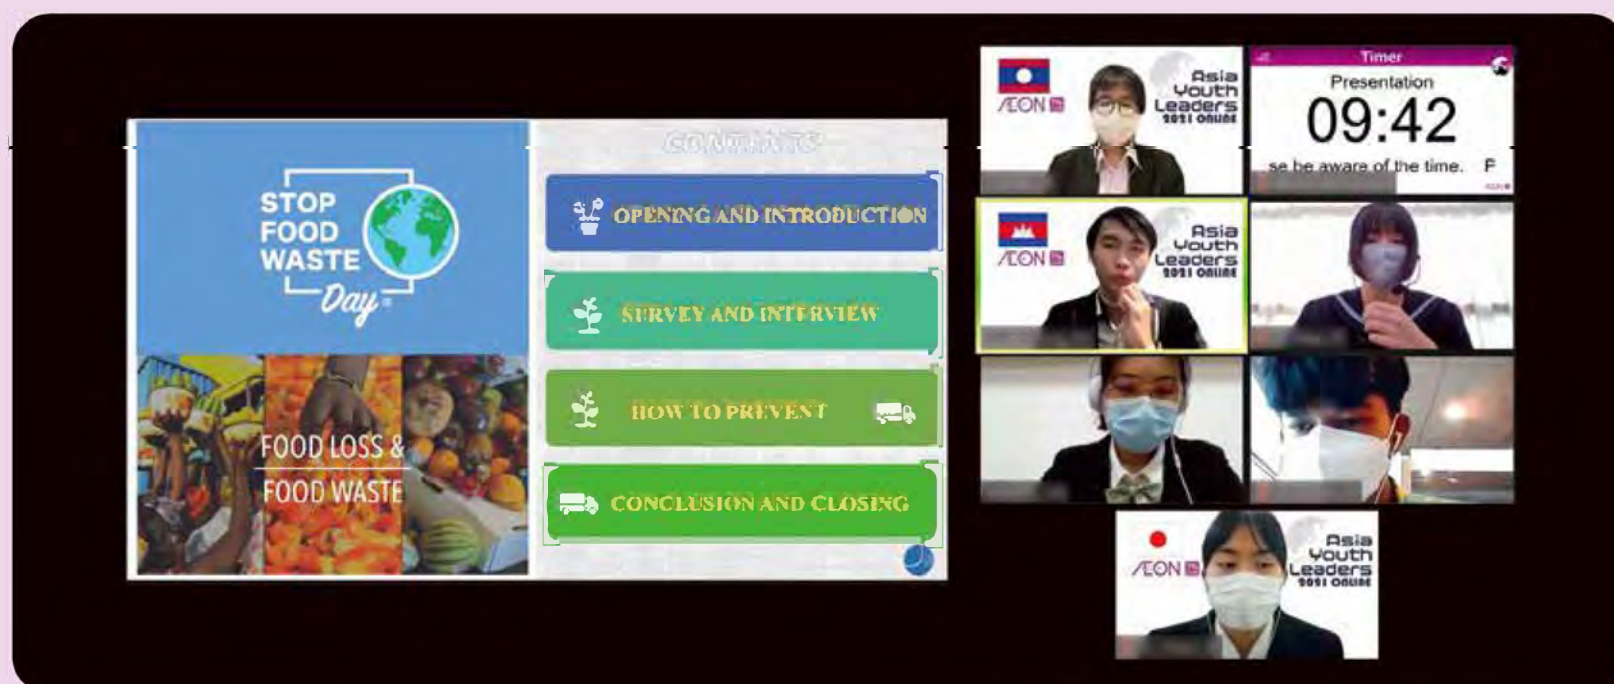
STOP FOOD WASTE Day

FOOD LOSS & FOOD WASTE

CONTENTS

OPENING AND INTRODUCTION

SURVEY AND INTERVIEW

HOW TO PREVENT

CONCLUSION AND CLOSING

ÆON Asia Youth Leaders 2021 ONLINE

Timer

Presentation

09:42

se be aware of the time.

ÆON Asia Youth Leaders 2021 ONLINE

ÆON Asia Youth Leaders 2021 ONLINE